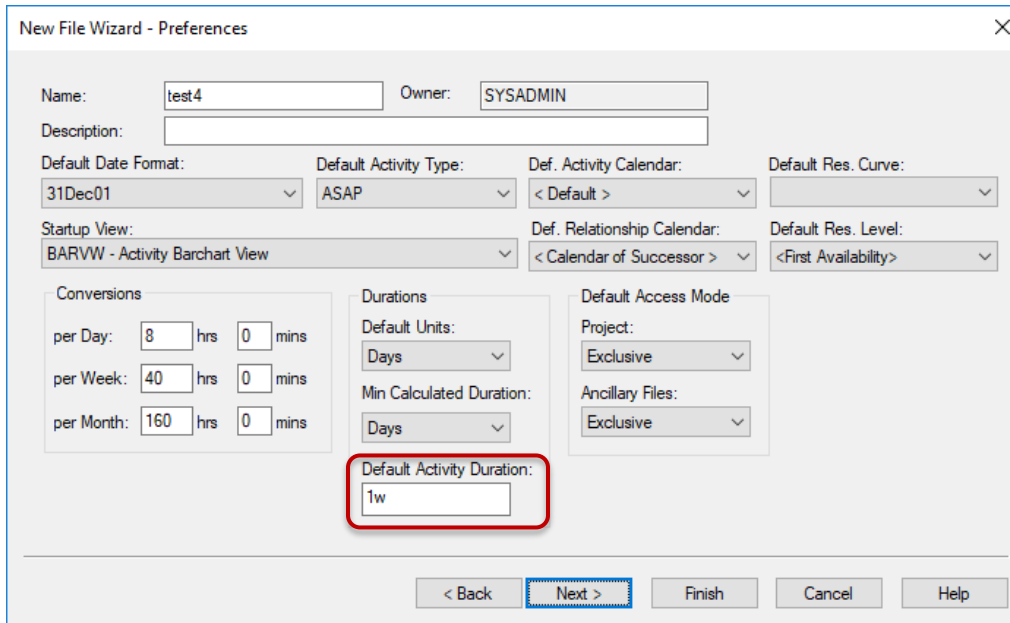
New File Wizard - Preferences

×

Name: test4 Owner: SYSADMIN

Description:

Default Date Format: 31Dec01

Default Activity Type: ASAP

Def. Activity Calendar: < Default >

Default Res. Curve:

Startup View: BARVW - Activity Barchart View

Def. Relationship Calendar: < Calendar of Successor >

Default Res. Level: <First Availability>

Conversions

per Day: 8 hrs 0 mins

per Week: 40 hrs 0 mins

per Month: 160 hrs 0 mins

Durations

Default Units: Days

Min Calculated Duration: Days

Default Activity Duration: 1w

Default Access Mode

Project: Exclusive

Ancillary Files: Exclusive

< Back Next > Finish Cancel Help